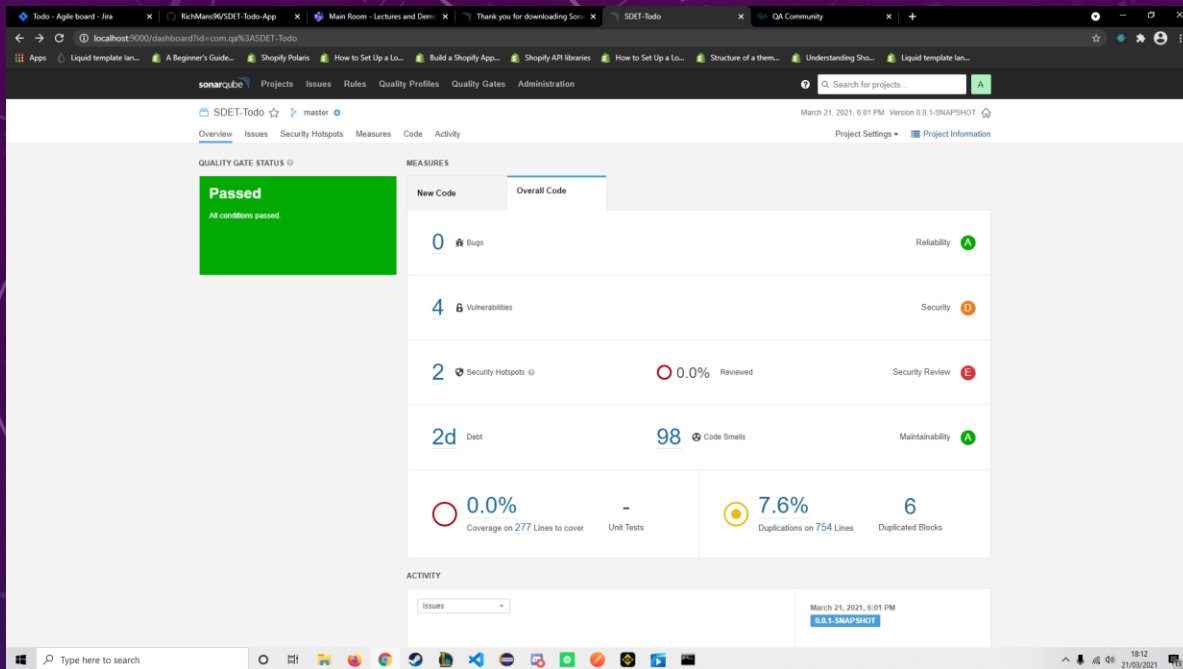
Todo - Agile board - Jira × RichMans96/SDET-Todo-App × Main Room - Lectures and Dem × Thank you for downloading Sona × SDET-Todo × QA Community × +

localhost:9000/dashboard?id=com.qa%3ASDET-Todo

Apps Liquid template lan... A Beginner's Guide... Shopify Polaris How to Set Up a Lo... Build a Shopify App... Shopify API libraries How to Set Up a Lo... Structure of a them... Understanding Sho... Liquid template lan...

sonarqube Projects Issues Rules Quality Profiles Quality Gates Administration Search for projects... A

SDET-Todo master

March 21, 2021, 6:01 PM Version 0.0.1-SNAPSHOT

Overview Issues Security Hotspots Measures Code Activity

Project Settings Project Information

QUALITY GATE STATUS

Passed

All conditions passed.

MEASURES

New Code Overall Code

0 Bugs Reliability A

4 Vulnerabilities Security D

2 Security Hotspots 0.0% Reviewed Security Review E

2d Debt 98 Code Smells Maintainability A

0.0% Coverage on 277 Lines to cover - Unit Tests

7.6% Duplications on 754 Lines 6 Duplicated Blocks

ACTIVITY

Issues

March 21, 2021, 6:01 PM
0.0.1-SNAPSHOT

Type here to search

18:12
21/03/2021